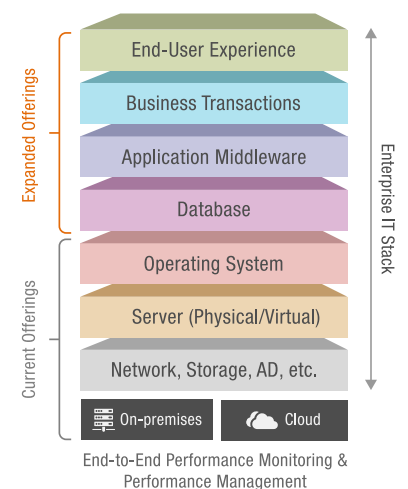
Expanded Offerings

Current Offerings

End-User Experience

Business Transactions

Application Middleware

Database

Operating System

Server (Physical/Virtual)

Network, Storage, AD, etc.

On-premises

Cloud

Enterprise IT Stack

End-to-End Performance Monitoring & Performance Management